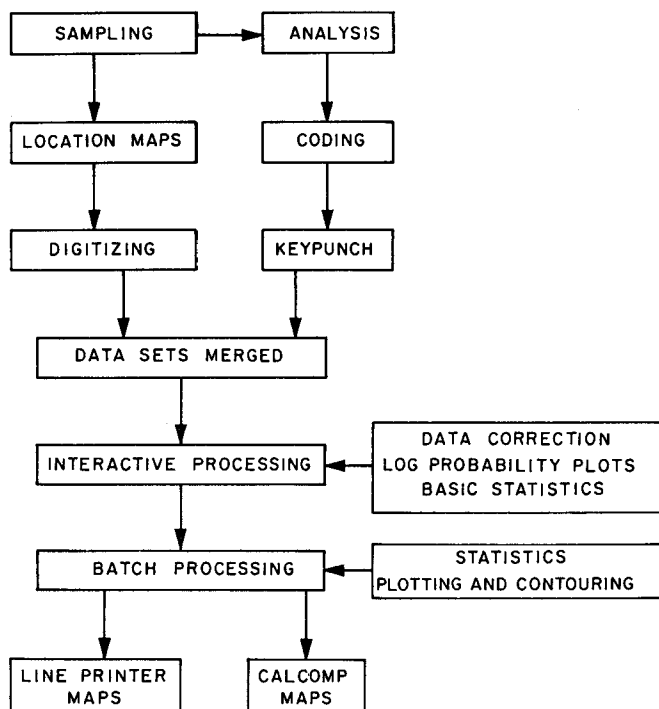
SAMPLING
ANALYSIS
LOCATION MAPS
CODING
DIGITIZING
KEYPUNCH
DATA SETS MERGED
INTERACTIVE PROCESSING
DATA CORRECTION
LOG PROBABILITY PLOTS
BASIC STATISTICS
BATCH PROCESSING
STATISTICS
PLOTTING AND CONTOURING
LINE PRINTER MAPS
CALCOMP MAPS